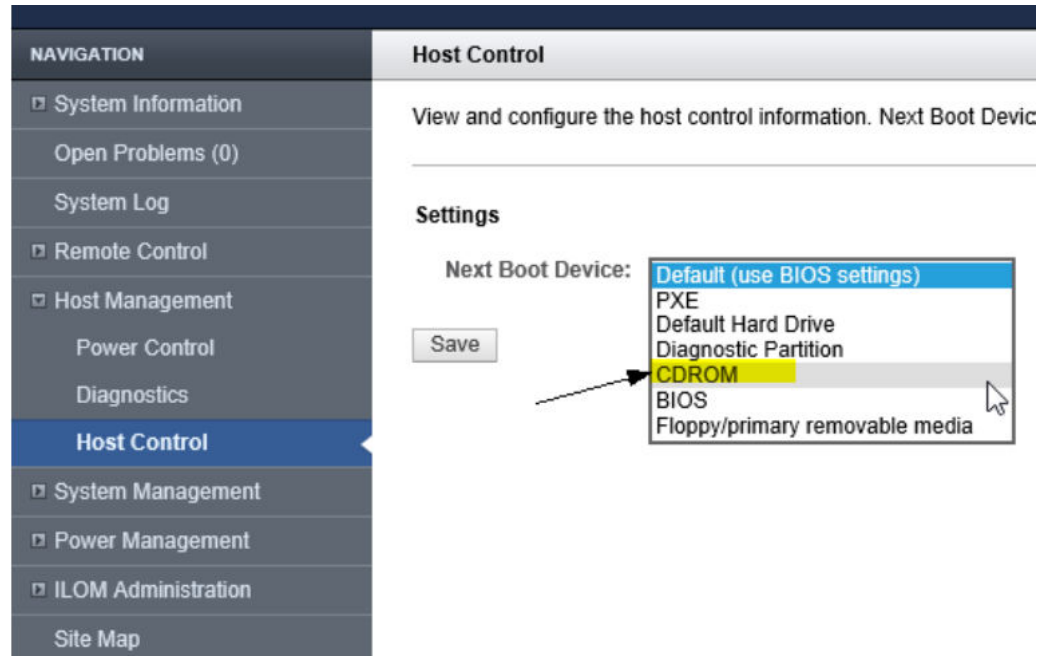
NAVIGATION

System Information
Open Problems (0)
System Log
Remote Control
Host Management
Power Control
Diagnostics
Host Control
System Management
Power Management
ILOM Administration
Site Map

Host Control

View and configure the host control information. Next Boot Devic

Settings

Next Boot Device:
Default (use BIOS settings)
PXE
Default Hard Drive
Diagnostic Partition
CDROM
BIOS
Floppy/primary removable media

Save